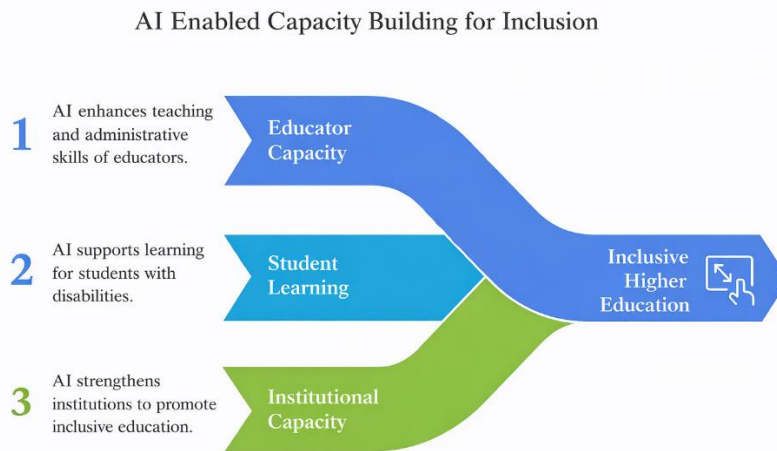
AI Enabled Capacity Building for Inclusion

1 AI enhances teaching and administrative skills of educators.

Educator Capacity

2 AI supports learning for students with disabilities.

Student Learning

3 AI strengthens institutions to promote inclusive education.

Institutional Capacity

Inclusive Higher Education